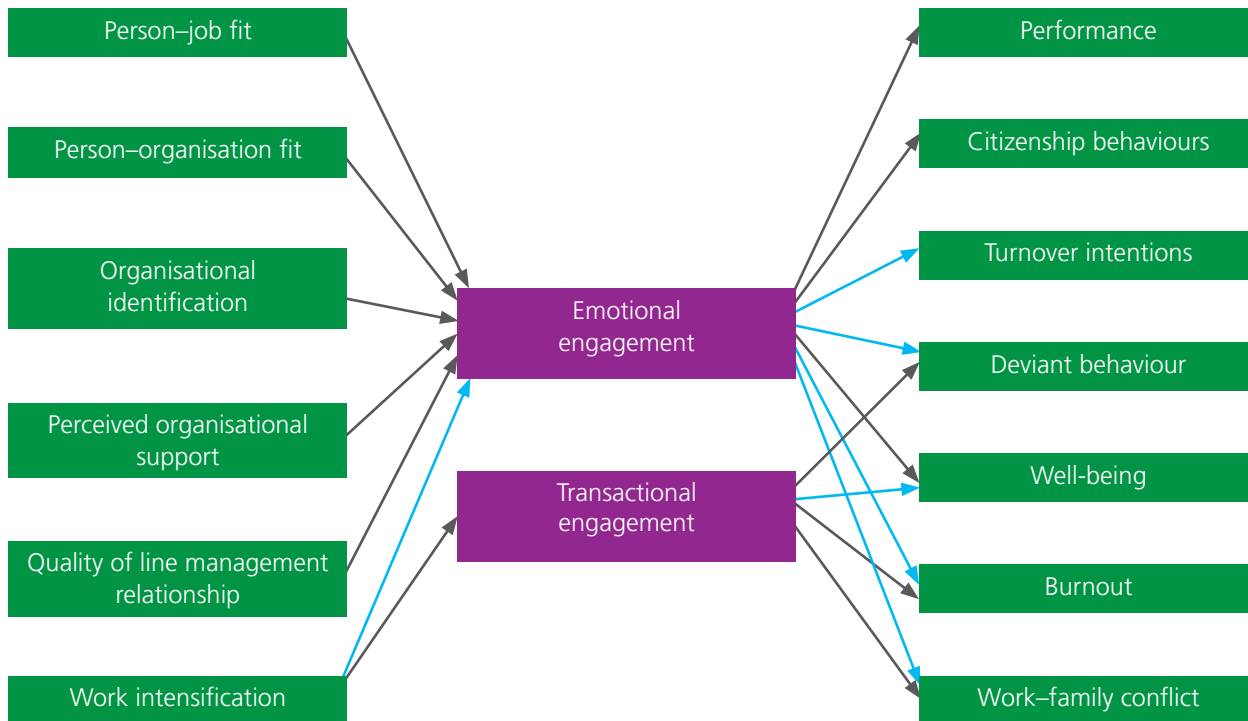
Person–job fit

Person–organisation fit

Organisational identification

Perceived organisational support

Quality of line management relationship

Work intensification

Emotional engagement

Transactional engagement

Performance

Citizenship behaviours

Turnover intentions

Deviant behaviour

Well-being

Burnout

Work–family conflict